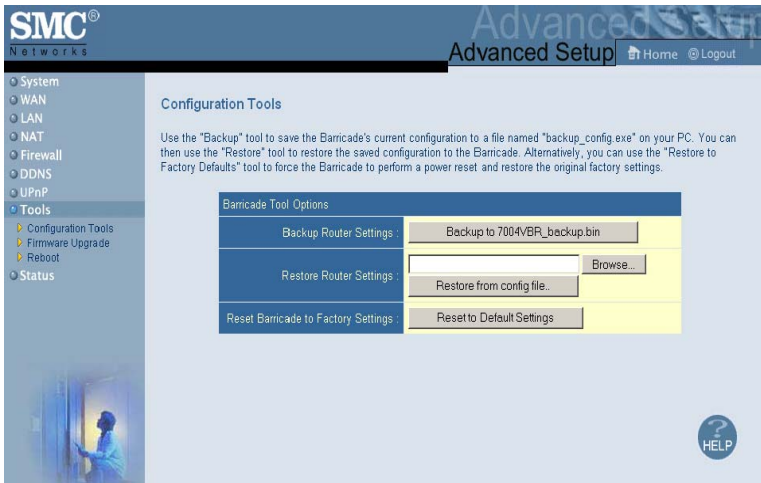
SMC®
Networks

Advanced Setup

Advanced Setup

Home
Logout

System
WAN
LAN
NAT
Firewall
DDNS
UPnP
Tools
Configuration Tools
Firmware Upgrade
Reboot
Status

Configuration Tools

Use the "Backup" tool to save the Barricade's current configuration to a file named "backup_config.exe" on your PC. You can then use the "Restore" tool to restore the saved configuration to the Barricade. Alternatively, you can use the "Restore to Factory Defaults" tool to force the Barricade to perform a power reset and restore the original factory settings.

| Barricade Tool Options | |
|---|---|
| Backup Router Settings : | Backup to 7004VBR_backup.bin |
| Restore Router Settings : | Browse... Restore from config file.. |
| Reset Barricade to Factory Settings : | Reset to Default Settings |

HELP